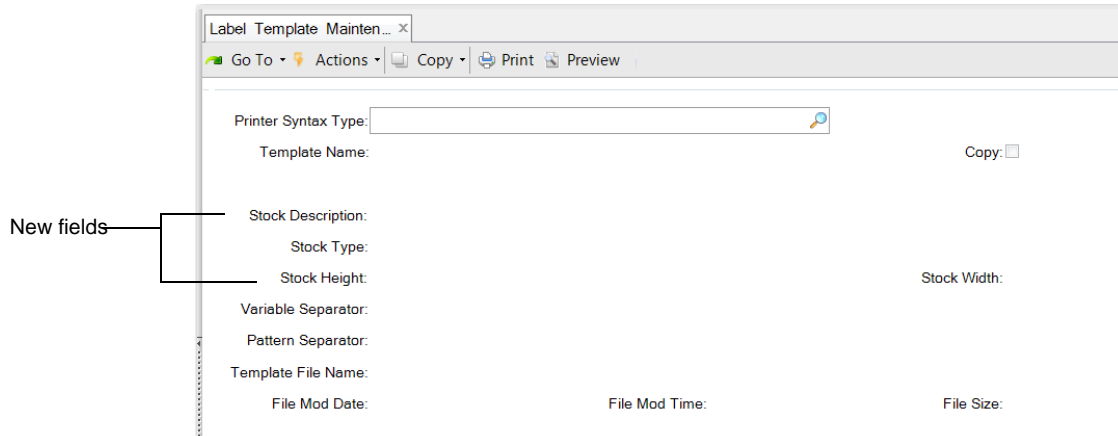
Label Template Mainten... ×

Go To ▾ Actions ▾ Copy ▾ Print Preview

Printer Syntax Type:

Template Name:

Copy:

New fields

Stock Description:

Stock Type:

Stock Height:

Stock Width:

Variable Separator:

Pattern Separator:

Template File Name:

File Mod Date:

File Mod Time:

File Size: